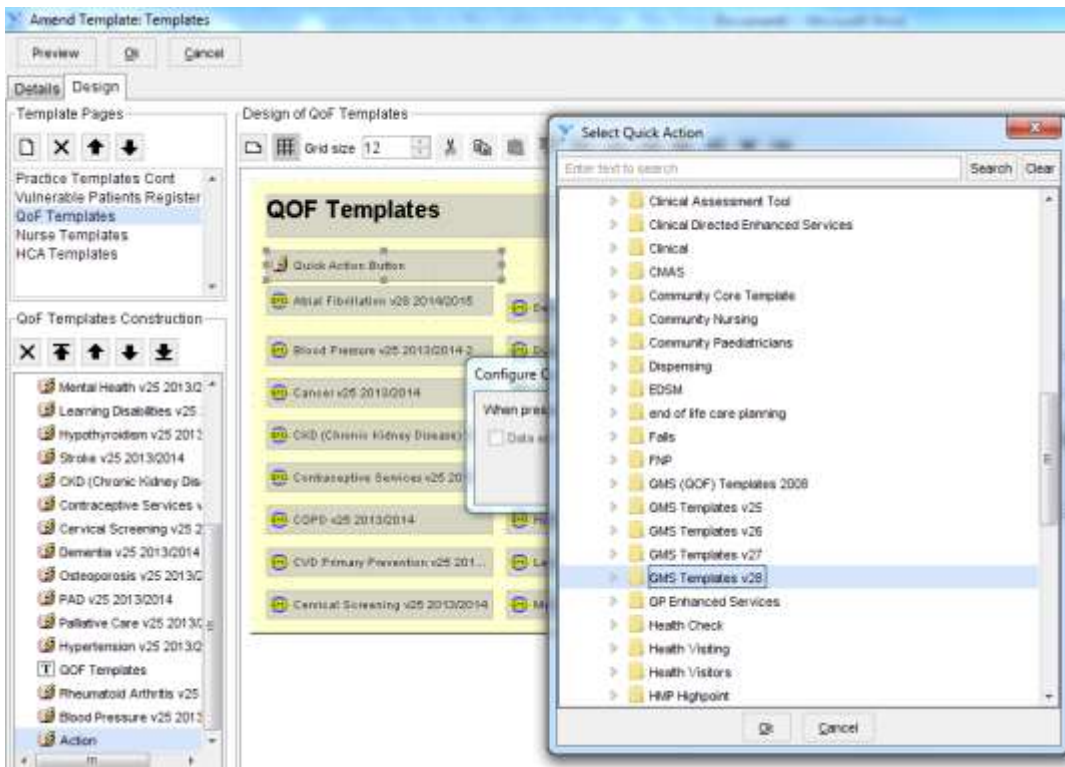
Amend Template: Templates

Preview Ok Cancel

Details Design

Template Pages

Practice Templates Cont
Vulnerable Patients Register
QoF Templates
Nurse Templates
HCA Templates

QoF Templates Construction

Mental Health v25 2013/2
Learning Disabilities v25
Hypothyroidism v25 2013
Stroke v25 2013/2014
CKD (Chronic Kidney Dis
Contraceptive Services v
Cervical Screening v25 2
Dementia v25 2013/2014
Osteoporosis v25 2013/2
PAD v25 2013/2014
Palliative Care v25 2013/2
Hypertension v25 2013/2
QOF Templates
Rheumatoid Arthritis v25
Blood Pressure v25 2013
Action

Design of QoF Templates

Grid size 12

QOF Templates

Quick Action Button
Atrial Fibrillation v25 2014/2015
Blood Pressure v25 2013/2014 2
Cancer v25 2013/2014
CKD (Chronic Kidney Disease)
Contraceptive Services v25 20
COPD v25 2013/2014
CVD Primary Prevention v25 201...
Cervical Screening v25 2013/2014

Configure Q
When pres
Data a

Select Quick Action

Enter text to search
Search Clear

Clinical Assessment Tool
Clinical Directed Enhanced Services
Clinical
CMAS
Community Core Template
Community Nursing
Community Paediatricians
Dispensing
EDSM
end of life care planning
Falls
FNP
GMS (QOF) Templates 2008
GMS Templates v25
GMS Templates v26
GMS Templates v27
GMS Templates v28
GP Enhanced Services
Health Check
Health Visiting
Health Visitors
HMP Highpoint

Ok Cancel